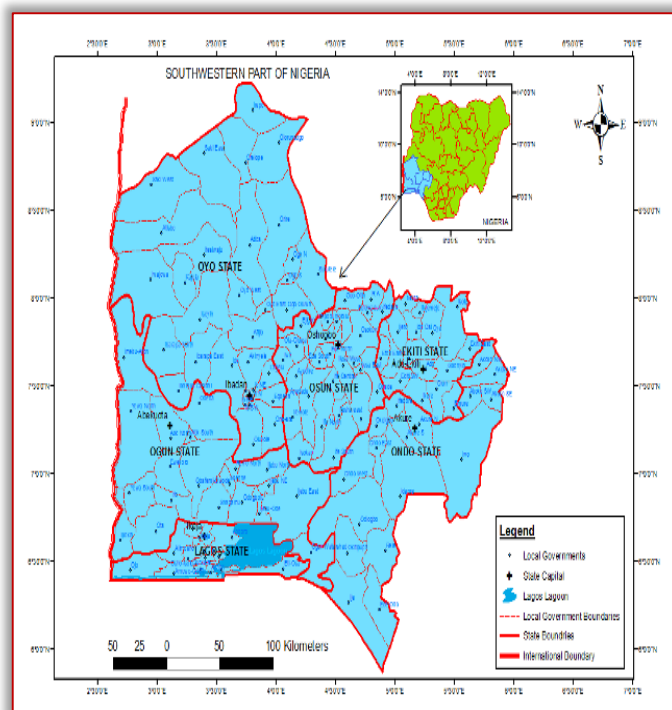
2°30'E 3°0'E 3°30'E 4°0'E 4°30'E 5°0'E 5°30'E 6°0'E 6°30'E 7°0'E

SOUTHWESTERN PART OF NIGERIA

4°0'E 8°0'E 12°0'E

NIGERIA

4°0'E 8°0'E 12°0'E

N
W E
S

9°0'N
8°30'N
8°0'N
7°30'N
7°0'N
6°30'N
6°0'N

OYO STATE

Oshogbo

OSUN STATE

EKITI STATE

Ado Ekiti

Ibadan

Abeokuta

OGUN STATE

Akure

ONDO STATE

Ikeja

LAGOS STATE

Legend

Local Governments

State Capital

Lagos Lagoon

Local Government Boundaries

State Boundries

International Boundary

50 25 0 50 100 Kilometers

2°30'E 3°0'E 3°30'E 4°0'E 4°30'E 5°0'E 5°30'E 6°0'E 6°30'E 7°0'E